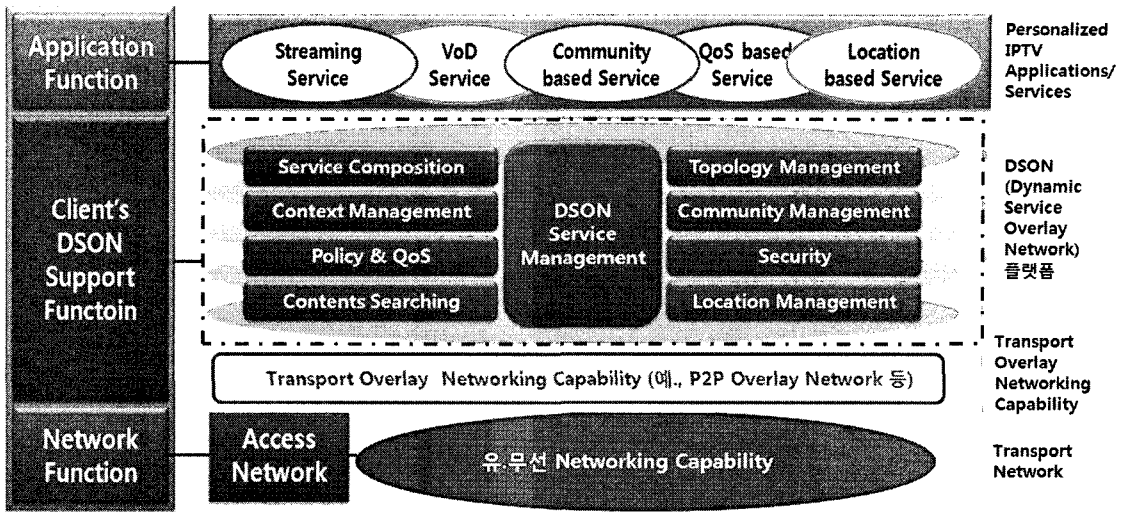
Application Function

Streaming Service

VoD Service

Community based Service

QoS based Service

Location based Service

Personalized IPTV Applications/ Services

Client's DSON Support Functoin

Service Composition

Context Management

Policy & QoS

Contents Searching

DSON Service Management

Topology Management

Community Management

Security

Location Management

DSON (Dynamic Service Overlay Network) 플랫폼

Transport Overlay Networking Capability (예., P2P Overlay Network 등)

Transport Overlay Networking Capability

Network Function

Access Network

유.무선 Networking Capability

Transport Network